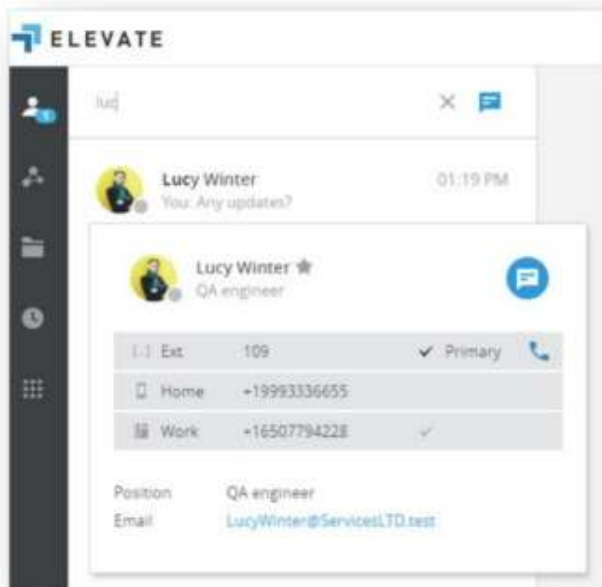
ELEVATE

luc

Lucy Winter 01:19 PM
You: Any updates?

Lucy Winter
QA engineer

| | | | |
|---|---|---|---|
| Ext | 109 | ✔ Primary | |
| Home | +19993336655 | | |
| Work | +16507794228 | ✓ | |

Position QA engineer
Email LucyWinter@ServicesLTD.test